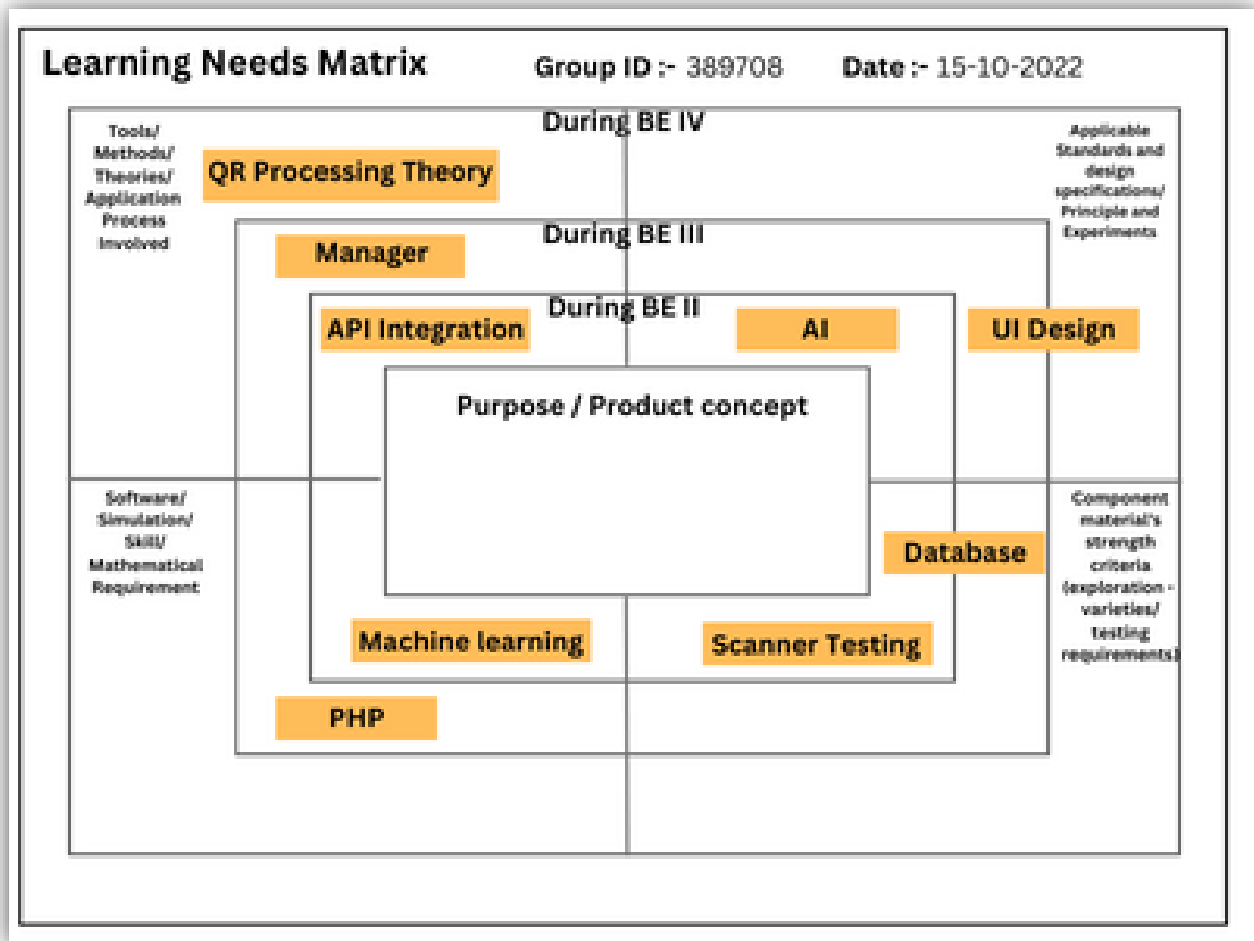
Learning Needs Matrix Group ID :- 389708 Date :- 15-10-2022

During BE IV

Tools/ Methods/ Theories/ Application Process Involved

QR Processing Theory

Applicable Standards and design specifications/ Principle and Experiments

During BE III

Manager

During BE II

API Integration

AI

UI Design

Purpose / Product concept

Software/ Simulation/ Skill/ Mathematical Requirement

Component material's strength criteria (exploration - varieties/ testing requirements)

Database

Machine learning

Scanner Testing

PHP